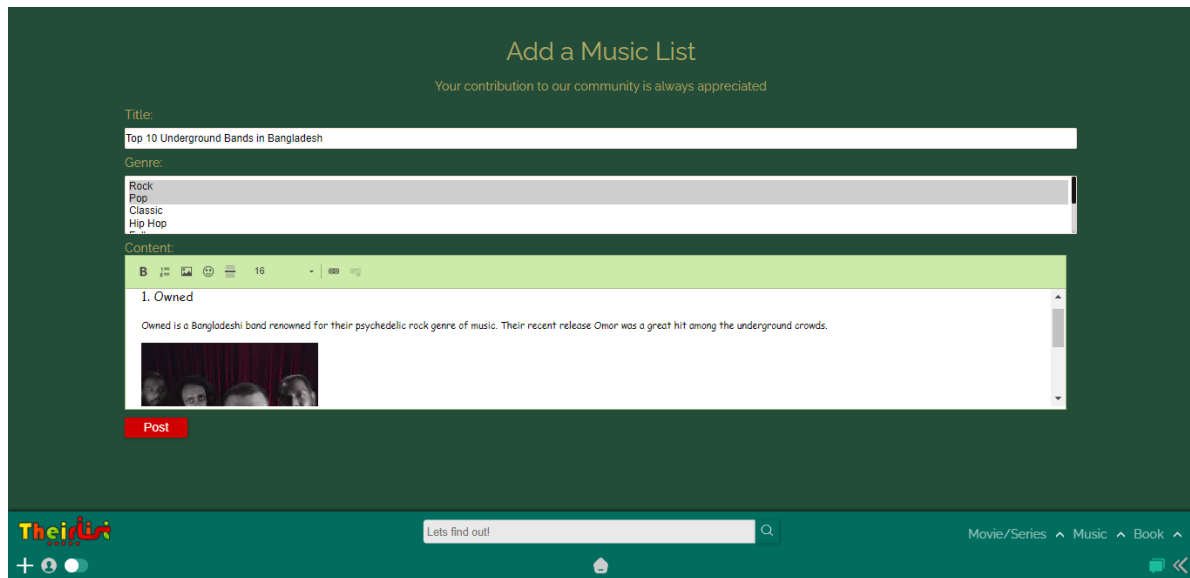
Add a Music List

Your contribution to our community is always appreciated

Title:

Top 10 Underground Bands in Bangladesh

Genre:

Rock
Pop
Classic
Hip Hop

Content:

B 16

1. Owned

Owned is a Bangladeshi band renowned for their psychedelic rock genre of music. Their recent release Omor was a great hit among the underground crowds.

Post

TheirList

Lets find out!

Movie/Series Music Book